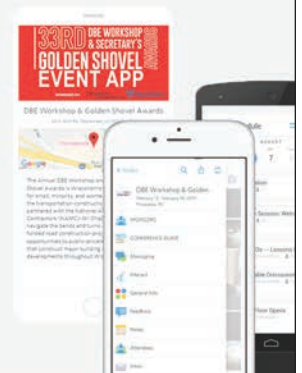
33RD DBE WORKSHOP & SECRETARY'S GOLDEN SHOVEL AWARDS EVENT APP

DBE Workshop & Golden Shovel Awards

Google

The Annual DBE Workshop & Golden Shovel Awards is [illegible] for small, minority, and wome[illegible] the transportation construct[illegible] partnered with the National As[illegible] Contractors (NAMC) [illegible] navigate the bends and turns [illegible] funded road construction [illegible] opportunities to public and pri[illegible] that construct major building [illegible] developments throughout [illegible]

DBE Workshop & Golden

SPONSORS

CONFERENCE GUIDE

Exhibitors

Interact

General Info

Feedback

Notes

Attendees

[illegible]ule

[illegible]